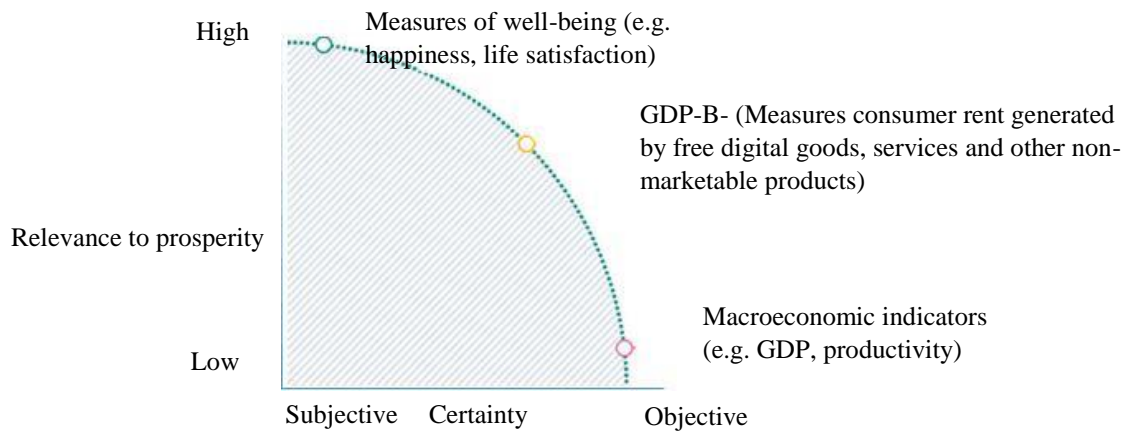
High

Measures of well-being (e.g. happiness, life satisfaction)

GDP-B- (Measures consumer rent generated by free digital goods, services and other non-marketable products)

Relevance to prosperity

Macroeconomic indicators (e.g. GDP, productivity)

Low

Subjective Certainty Objective